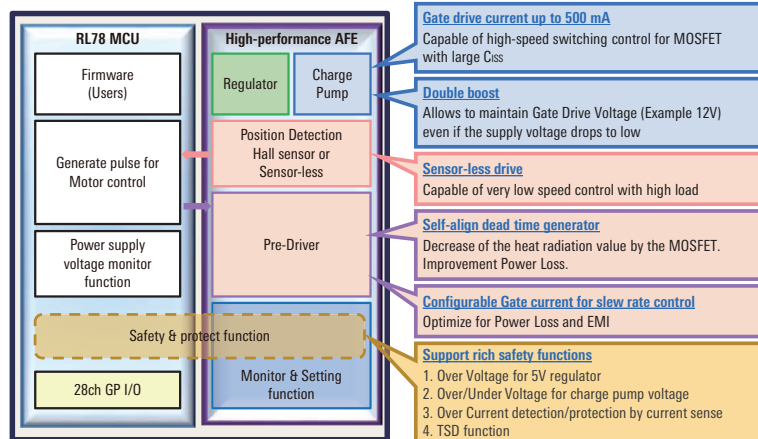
RL78 MCU

Firmware (Users)

Generate pulse for Motor control

Power supply voltage monitor function

Safety & protect function

28ch GP I/O

High-performance AFE

Regulator

Charge Pump

Position Detection Hall sensor or Sensor-less

Pre-Driver

Monitor & Setting function

Gate drive current up to 500 mA
Capable of high-speed switching control for MOSFET with large Ciss

Double boost
Allows to maintain Gate Drive Voltage (Example 12V) even if the supply voltage drops to low

Sensor-less drive
Capable of very low speed control with high load

Self-align dead time generator
Decrease of the heat radiation value by the MOSFET. Improvement Power Loss.

Configurable Gate current for slew rate control
Optimize for Power Loss and EMI

Support rich safety functions
1. Over Voltage for 5V regulator
2. Over/Under Voltage for charge pump voltage
3. Over Current detection/protection by current sense
4. TSD function